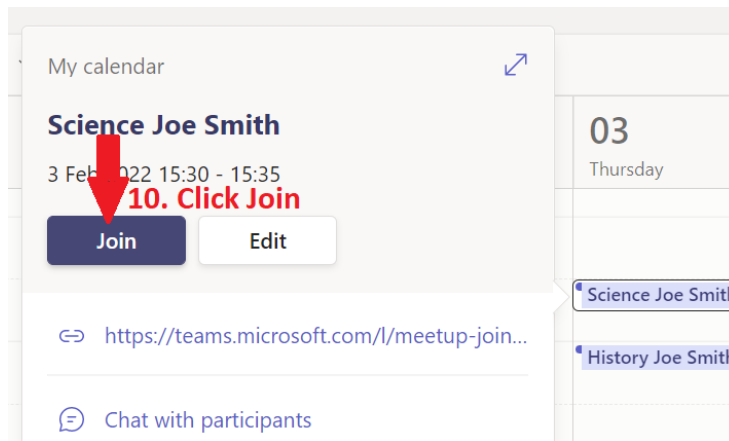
My calendar

Science Joe Smith

3 Feb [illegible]022 15:30 - 15:35

10. Click Join

Join

Edit

https://teams.microsoft.com/l/meetup-join...

Chat with participants

03
Thursday

Science Joe Smit

History Joe Smit